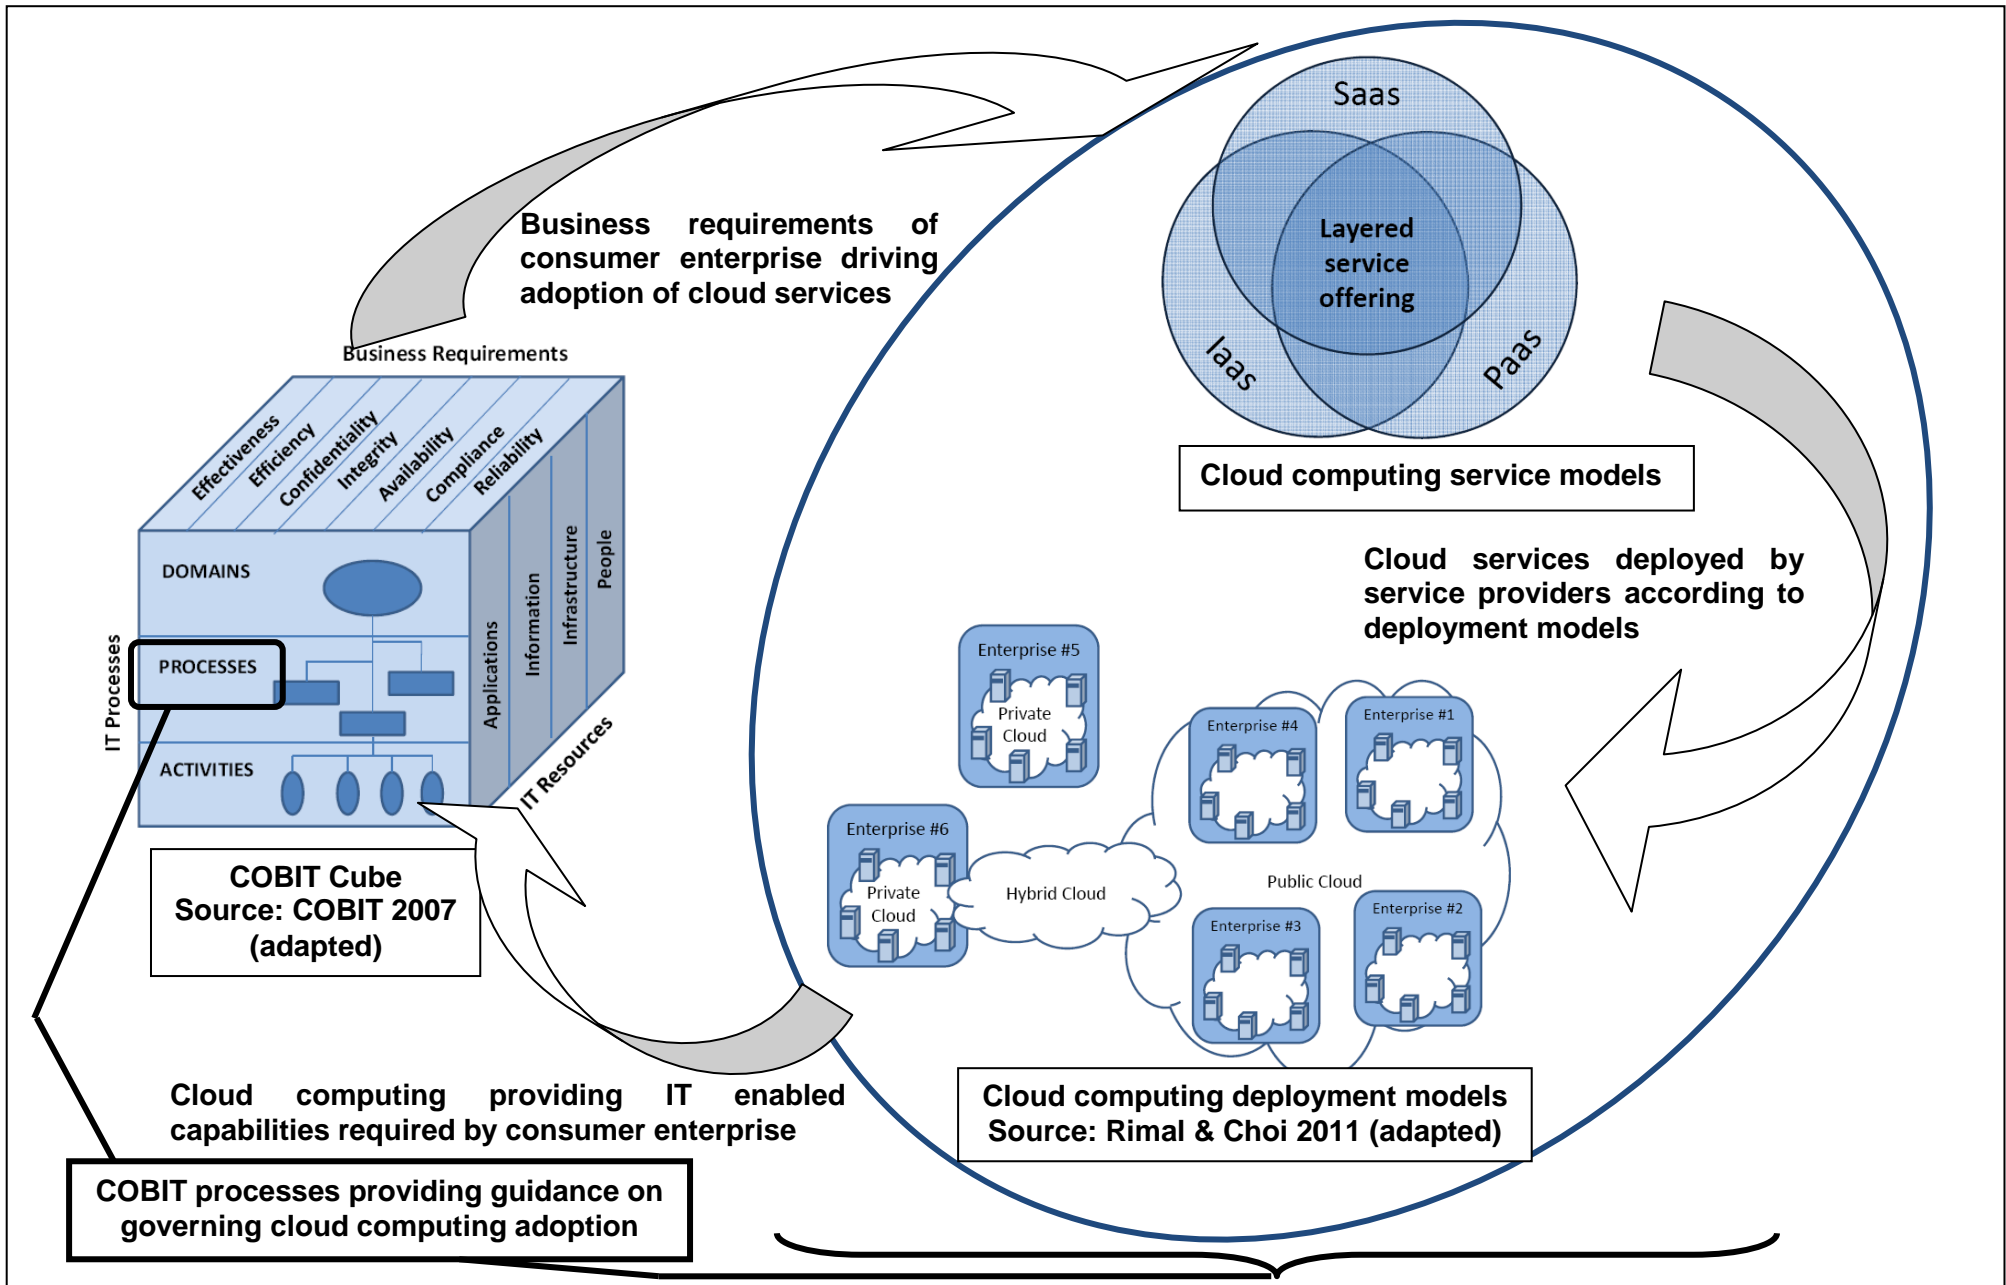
Business requirements of consumer enterprise driving adoption of cloud services

Saas

Layered service offering

Iaas

Paas

Cloud computing service models

Business Requirements

Effectiveness
Efficiency
Confidentiality
Integrity
Availability
Compliance
Reliability

DOMAINS

PROCESSES

ACTIVITIES

IT Processes

Applications
Information
Infrastructure
People

IT Resources

COBIT Cube
Source: COBIT 2007 (adapted)

Cloud services deployed by service providers according to deployment models

Enterprise #5
Private Cloud

Enterprise #4

Enterprise #1

Enterprise #6
Private Cloud

Hybrid Cloud

Public Cloud

Enterprise #3

Enterprise #2

Cloud computing providing IT enabled capabilities required by consumer enterprise

Cloud computing deployment models
Source: Rimal & Choi 2011 (adapted)

COBIT processes providing guidance on governing cloud computing adoption